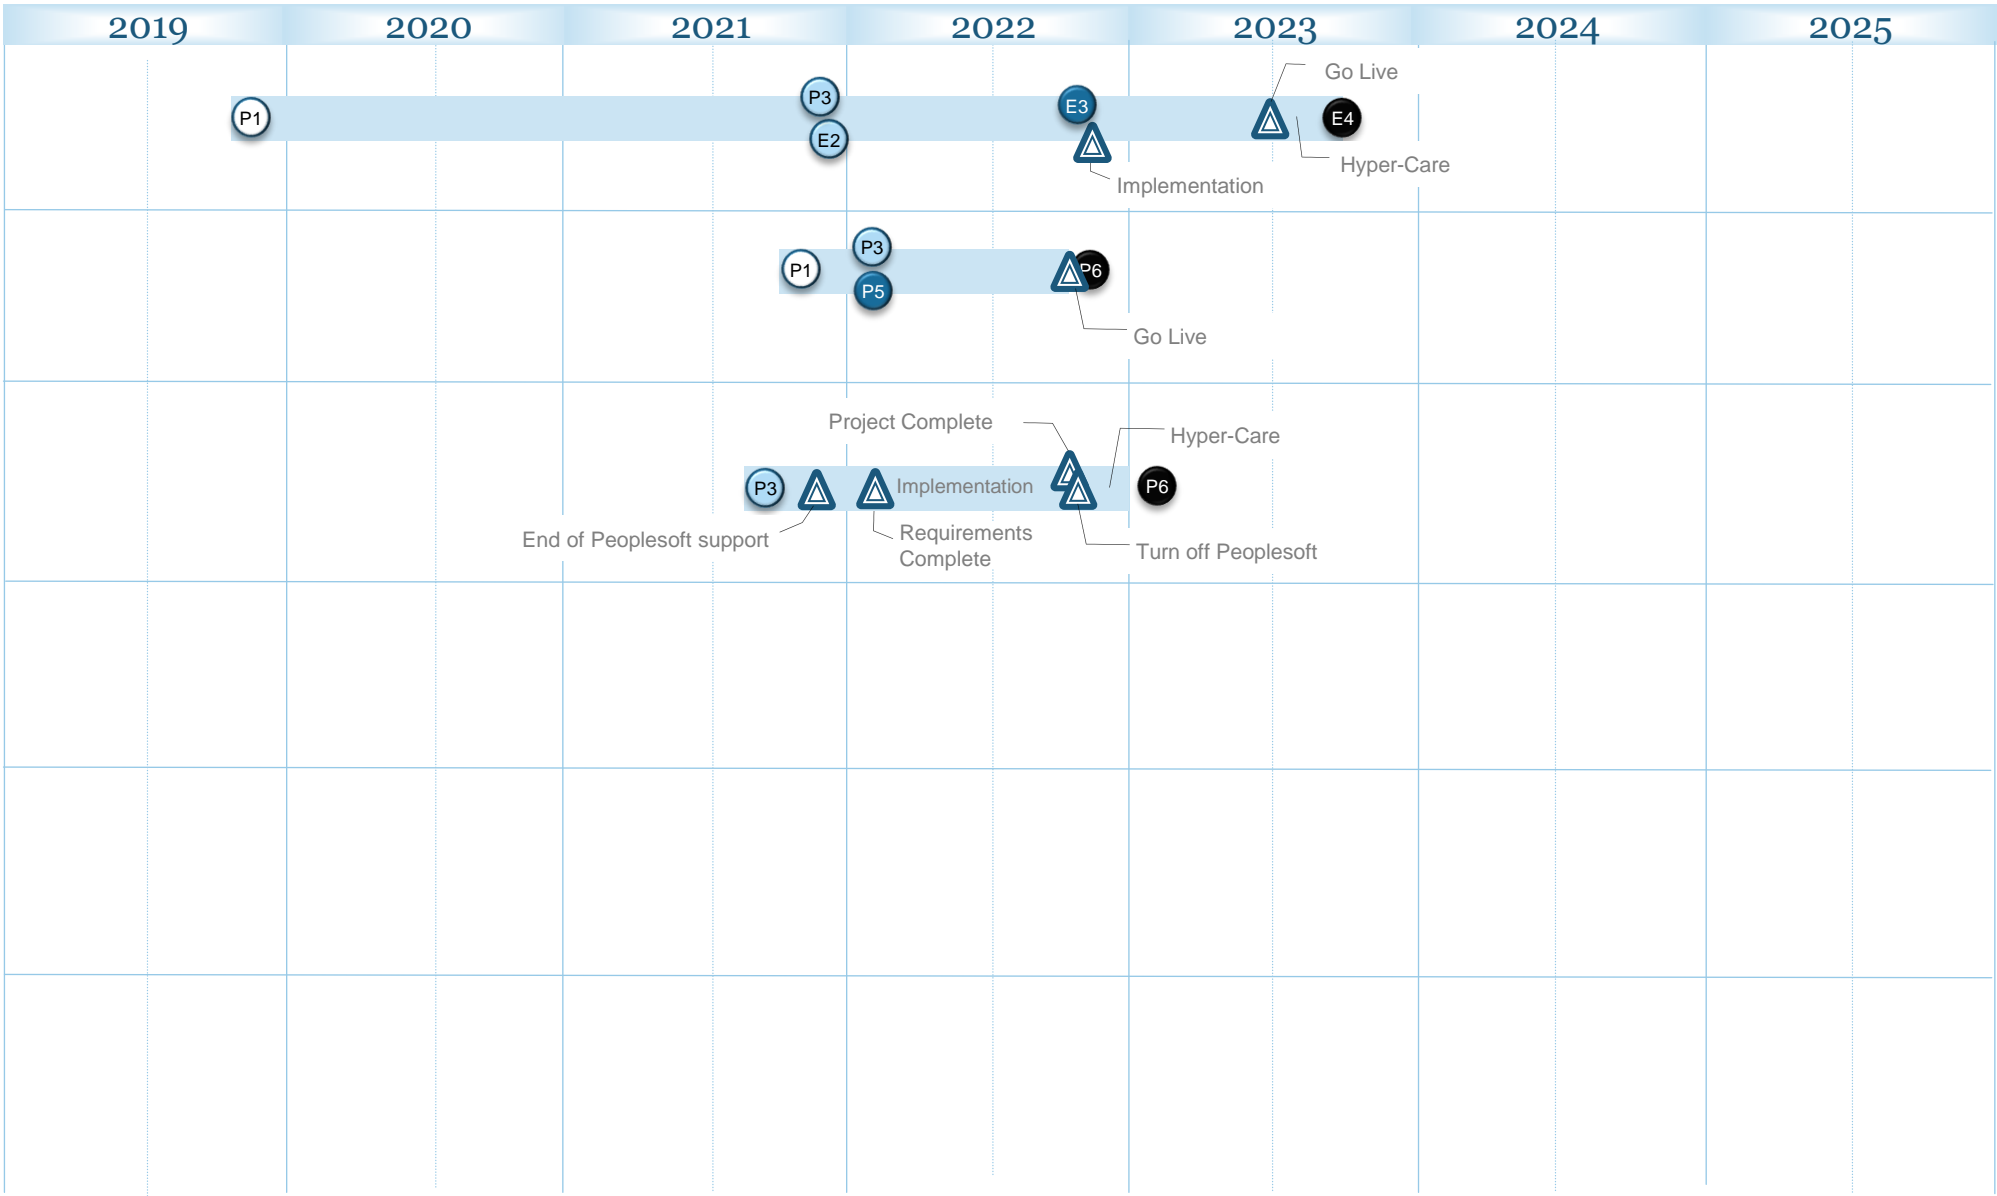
| 2019 | 2020 | 2021 | 2022 | 2023 | 2024 | 2025 |
|---|---|---|---|---|---|---|

Go Live
P3
E3
P1
E4
E2
Hyper-Care
Implementation

P3
P1
P6
P5
Go Live

Project Complete
Hyper-Care
P3
Implementation
P6
End of Peoplesoft support
Requirements Complete
Turn off Peoplesoft